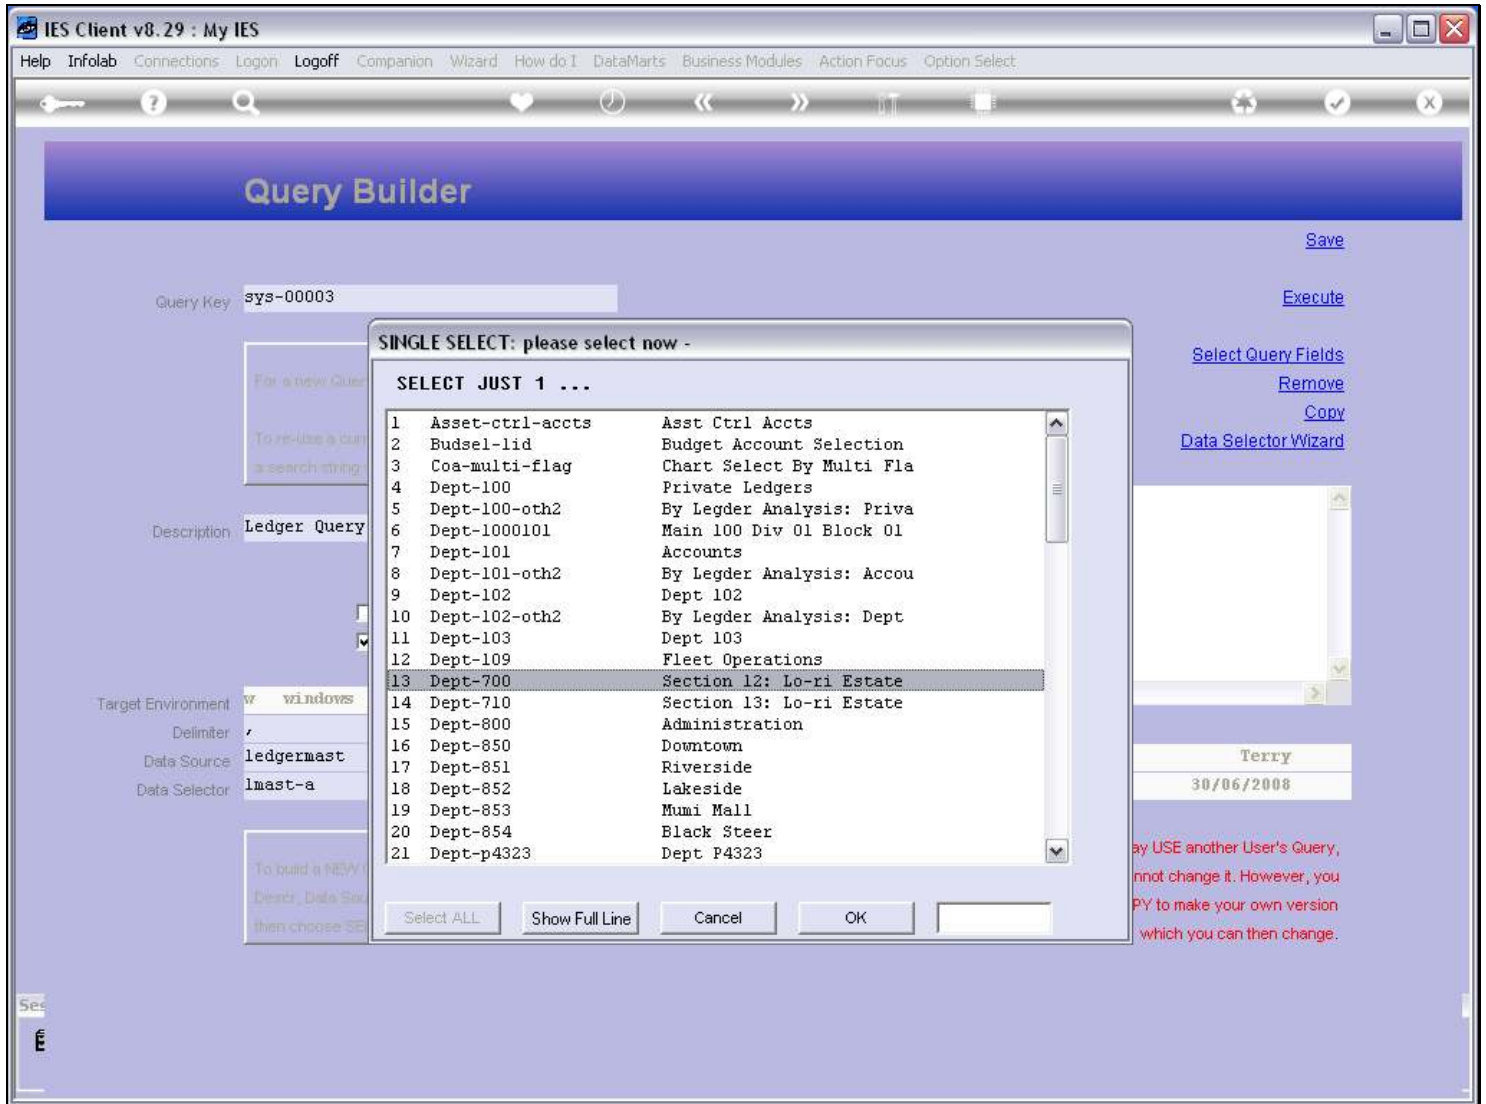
IES Client v8.29 : My IES

Help Infolab Connections Logon Logoff Companion Wizard How do I DataMarts Business Modules Action Focus Option Select

Query Builder

Save

Query Key sys-00003

Execute

Select Query Fields
Remove
Copy
Data Selector Wizard

For a new Quer

To re-use a curr
a search string

Description Ledger Query

Target Environment w windows
Delimiter ,
Data Source ledgermast
Data Selector lmast-a

Terry
30/06/2008

To build a NEW
Descr, Data Sou
then choose SE

ay USE another User's Query,
nnot change it. However, you
PY to make your own version
which you can then change.

Ses

SINGLE SELECT: please select now -

SELECT JUST 1 ...

| | | |
|---|---|---|
| 1 | Asset-ctrl-accts | Asst Ctrl Accts |
| 2 | Budsel-lid | Budget Account Selection |
| 3 | Coa-multi-flag | Chart Select By Multi Fla |
| 4 | Dept-100 | Private Ledgers |
| 5 | Dept-100-oth2 | By Legder Analysis: Priva |
| 6 | Dept-1000101 | Main 100 Div 01 Block 01 |
| 7 | Dept-101 | Accounts |
| 8 | Dept-101-oth2 | By Legder Analysis: Accou |
| 9 | Dept-102 | Dept 102 |
| 10 | Dept-102-oth2 | By Legder Analysis: Dept |
| 11 | Dept-103 | Dept 103 |
| 12 | Dept-109 | Fleet Operations |
| 13 | Dept-700 | Section 12: Lo-ri Estate |
| 14 | Dept-710 | Section 13: Lo-ri Estate |
| 15 | Dept-800 | Administration |
| 16 | Dept-850 | Downtown |
| 17 | Dept-851 | Riverside |
| 18 | Dept-852 | Lakeside |
| 19 | Dept-853 | Mumi Mall |
| 20 | Dept-854 | Black Steer |
| 21 | Dept-p4323 | Dept P4323 |

Select ALL Show Full Line Cancel OK